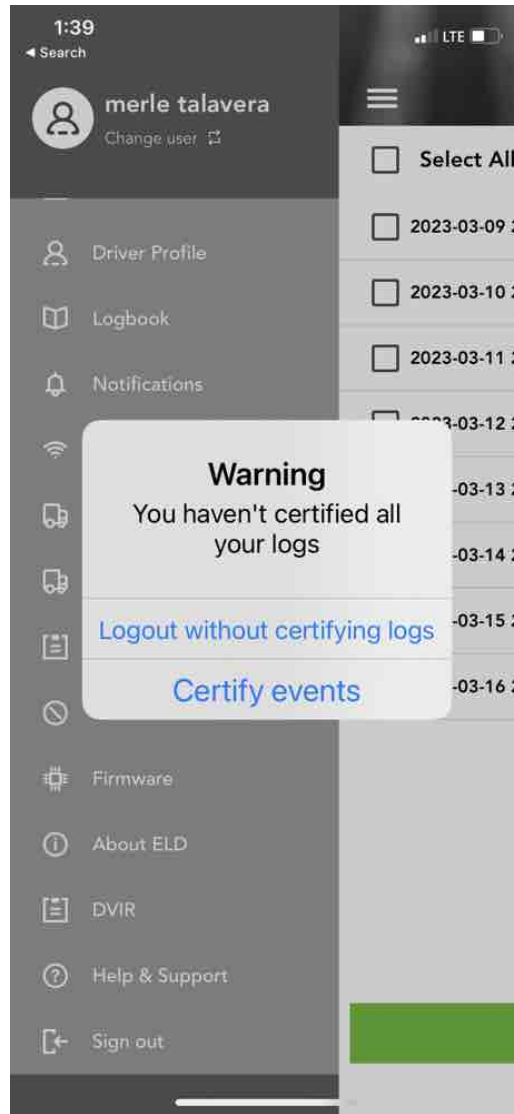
1:39
◂ Search

LTE

merle talavera
Change user

Driver Profile
Logbook
Notifications

Warning
You haven't certified all your logs

Logout without certifying logs
Certify events

Firmware
About ELD
DVIR
Help & Support
Sign out

Select All
2023-03-09
2023-03-10
2023-03-11
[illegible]3-03-12
-03-13
-03-14
-03-15
-03-16